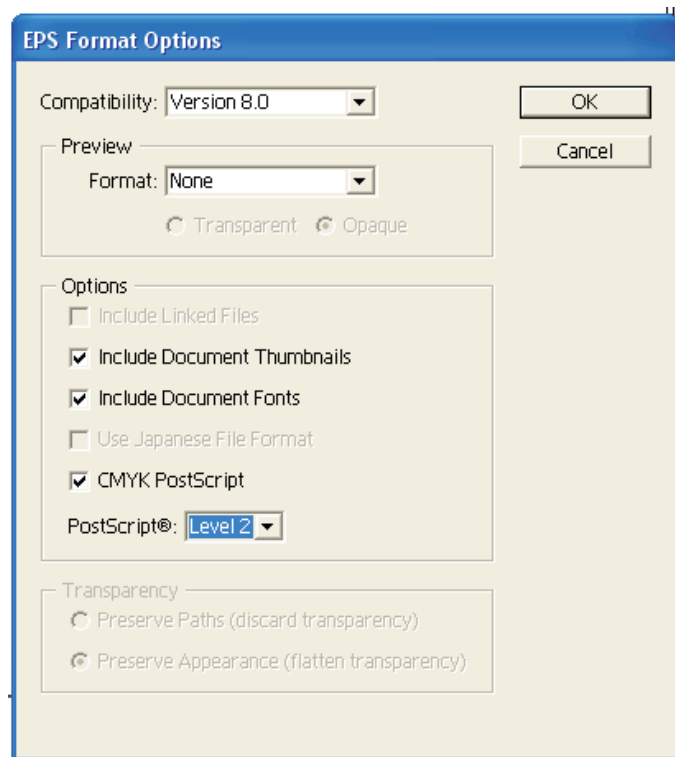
EPS Format Options

Compatibility: Version 8.0

OK

Cancel

Preview

Format: None

Transparent
Opaque

Options

Include Linked Files

Include Document Thumbnails

Include Document Fonts

Use Japanese File Format

CMYK PostScript

PostScript®: Level 2

Transparency

Preserve Paths (discard transparency)

Preserve Appearance (flatten transparency)